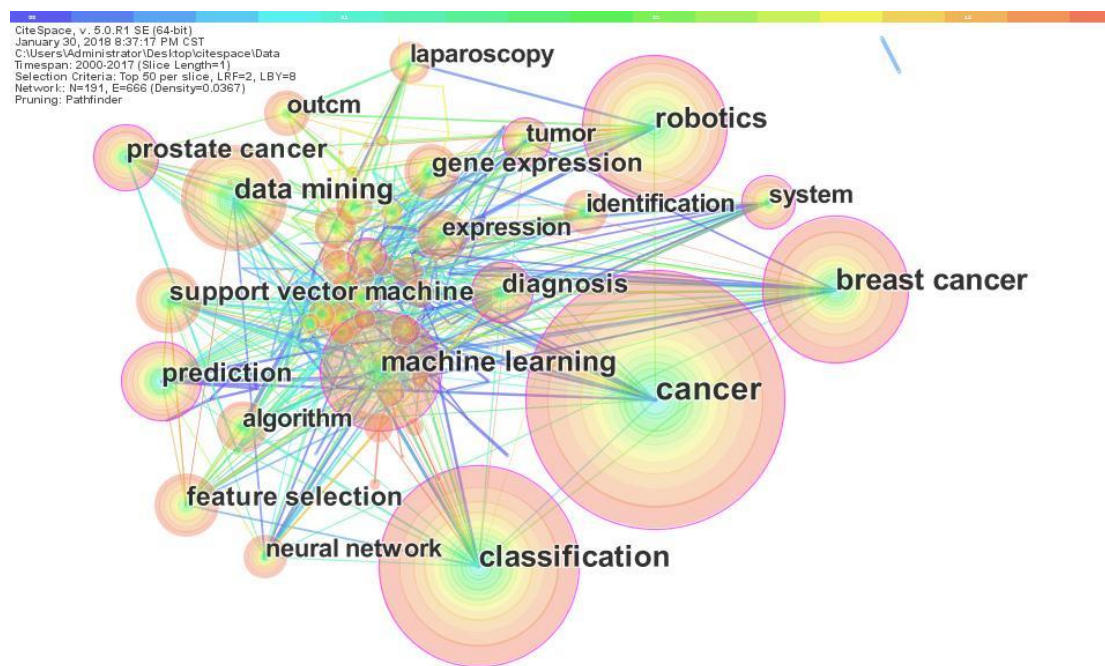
CiteSpace, v. 5.0.R1 SE (64-bit)
January 30, 2018 8:37:17 PM CST
C:\Users\Administrator\Desktop\citespace\Data
Timespan: 2000-2017 (Slice Length=1)
Selection Criteria: Top 50 per slice, LRF=2, LBY=8
Network: N=191, E=666 (Density=0.0367)
Pruning: Pathfinder

laparoscopy
outcm
robotics
tumor
prostate cancer
gene expression
data mining
identification
system
expression
breast cancer
diagnosis
support vector machine
machine learning
cancer
prediction
algorithm
feature selection
neural network
classification